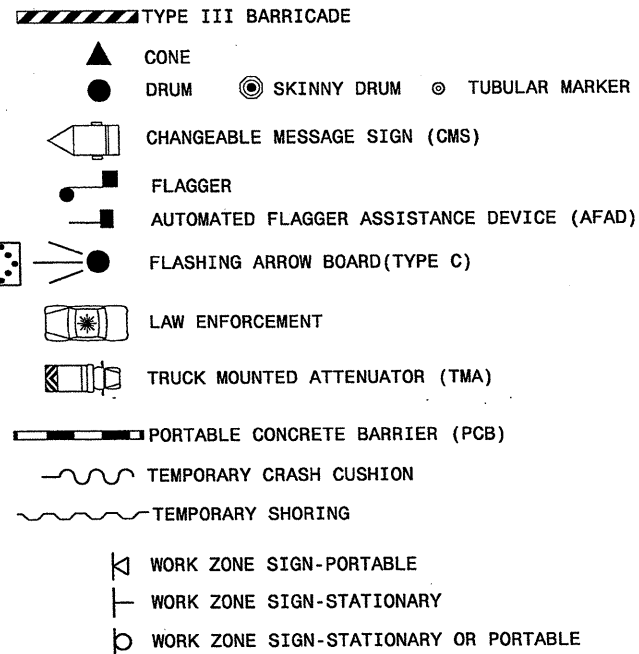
TYPE III BARRICADE

CONE

DRUM SKINNY DRUM TUBULAR MARKER

CHANGEABLE MESSAGE SIGN (CMS)

FLAGGER

AUTOMATED FLAGGER ASSISTANCE DEVICE (AFAD)

FLASHING ARROW BOARD(TYPE C)

LAW ENFORCEMENT

TRUCK MOUNTED ATTENUATOR (TMA)

PORTABLE CONCRETE BARRIER (PCB)

TEMPORARY CRASH CUSHION

TEMPORARY SHORING

WORK ZONE SIGN-PORTABLE

WORK ZONE SIGN-STATIONARY

WORK ZONE SIGN-STATIONARY OR PORTABLE